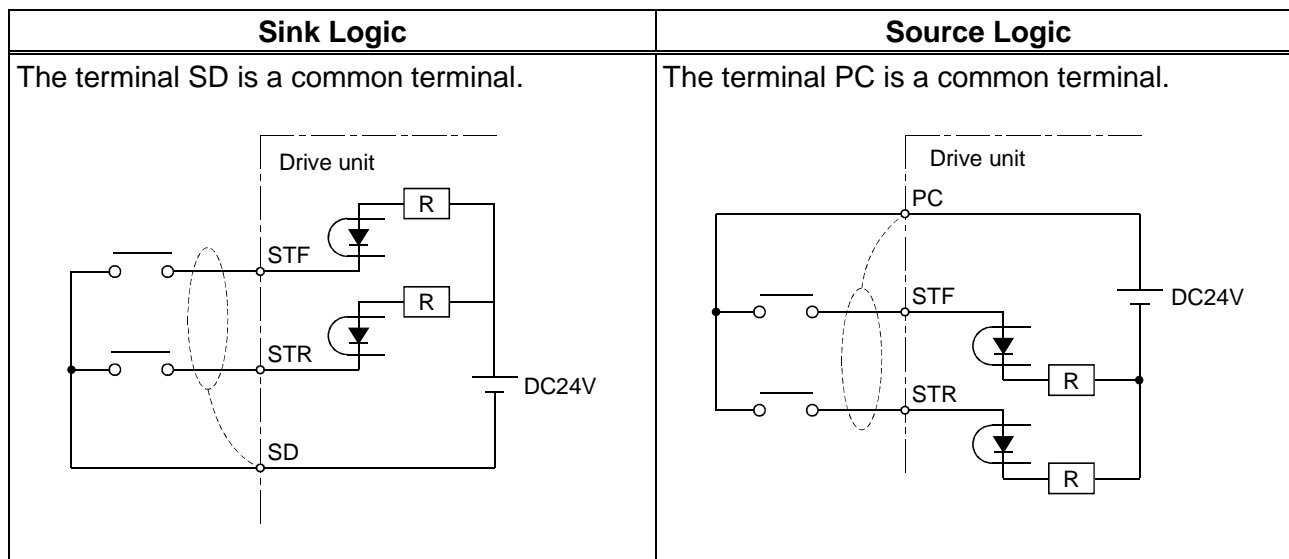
| Sink Logic | Source Logic |
|---|---|
| The terminal SD is a common terminal. | The terminal PC is a common terminal. |
| Drive unit<br>R<br>STF<br>R<br>STR<br>DC24V<br>SD | Drive unit<br>PC<br>STF<br>DC24V<br>R<br>STR<br>R |